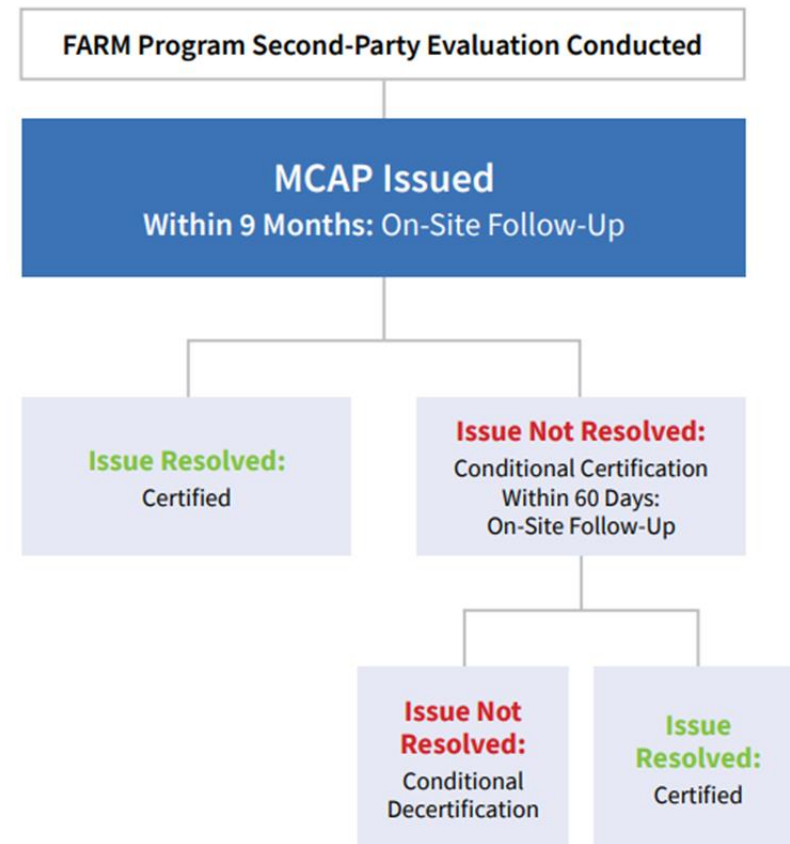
FARM Program Second-Party Evaluation Conducted

MCAP Issued
Within 9 Months: On-Site Follow-Up

Issue Resolved:
Certified

Issue Not Resolved:
Conditional Certification
Within 60 Days:
On-Site Follow-Up

Issue Not Resolved:
Conditional Decertification

Issue Resolved:
Certified